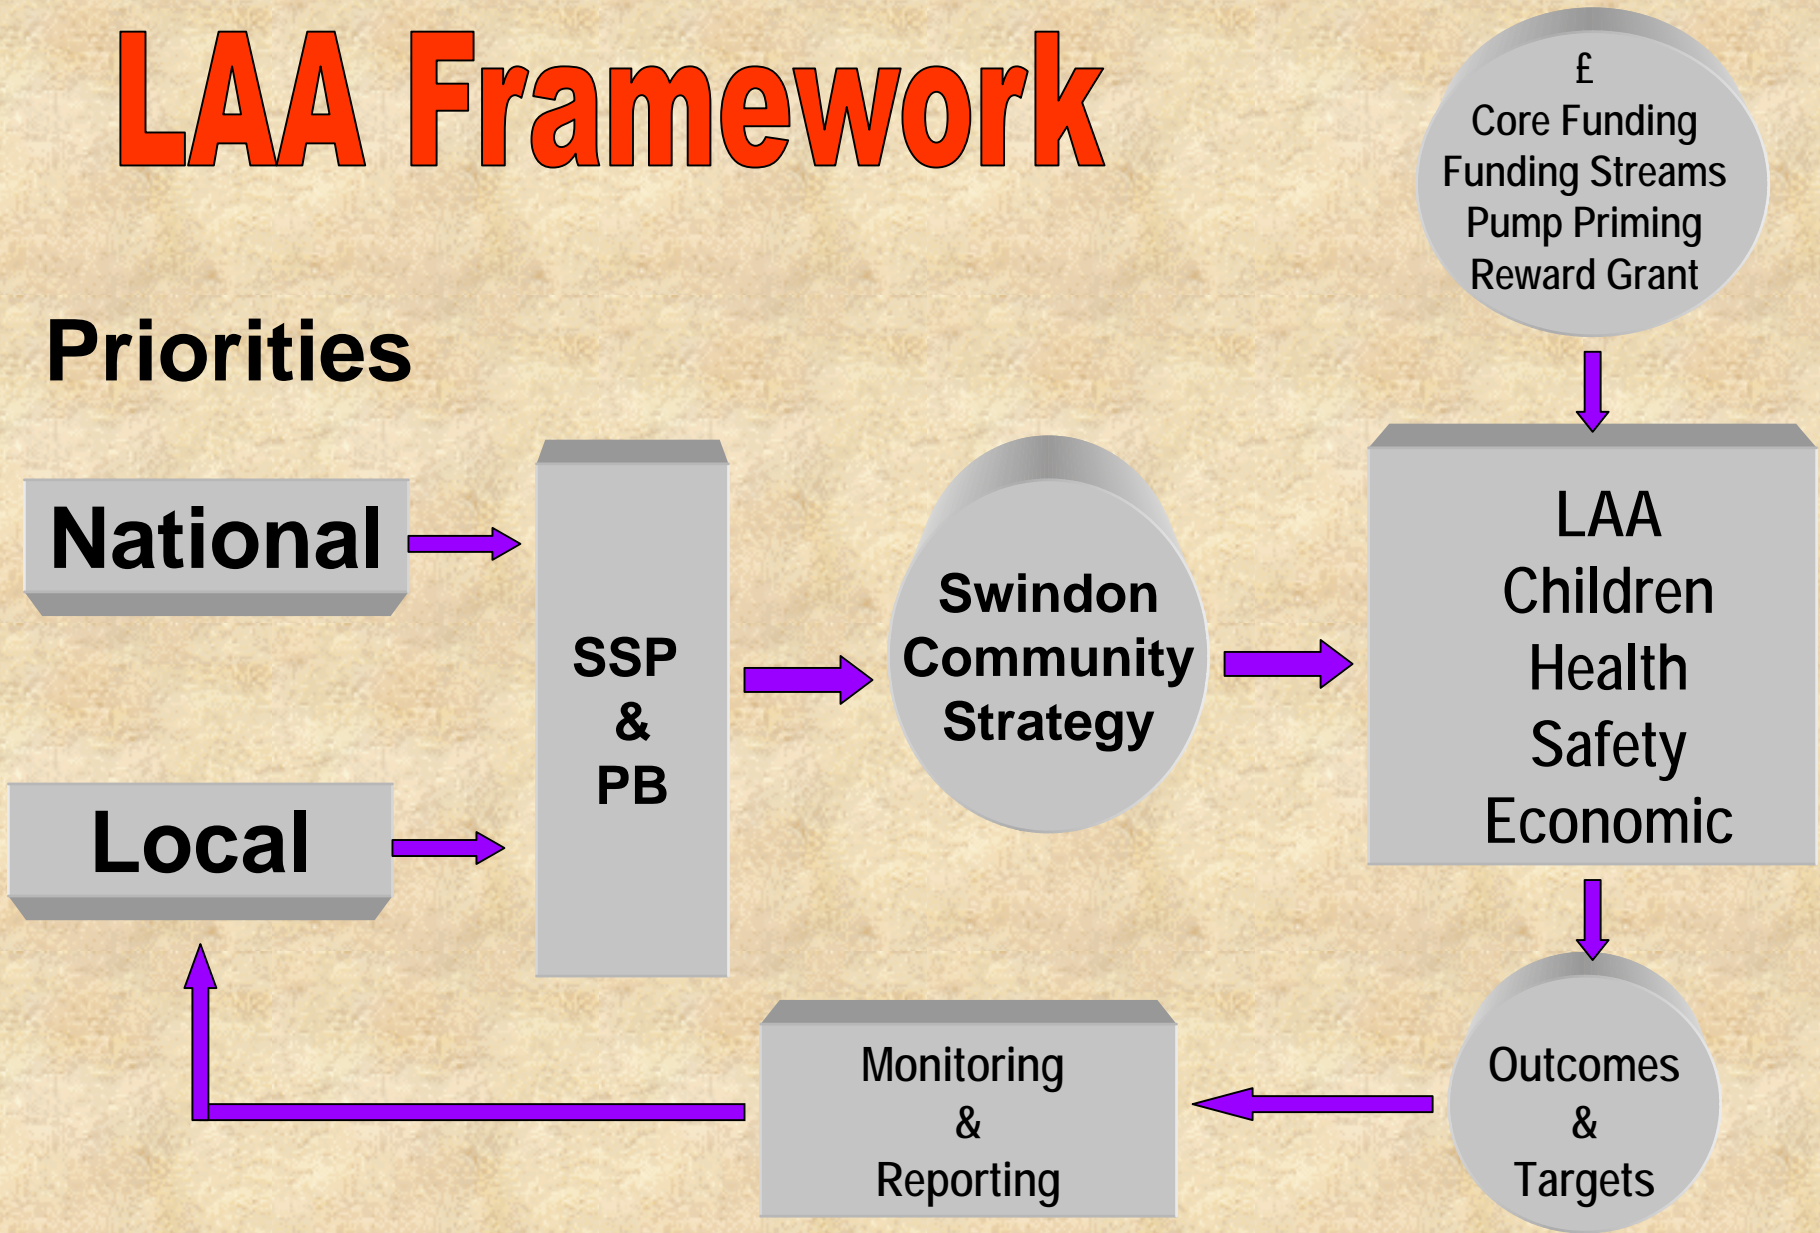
LAA Framework

£
Core Funding
Funding Streams
Pump Priming
Reward Grant

Priorities

National

Local

SSP
&
PB

Swindon
Community
Strategy

LAA
Children
Health
Safety
Economic

Outcomes
&
Targets

Monitoring
&
Reporting